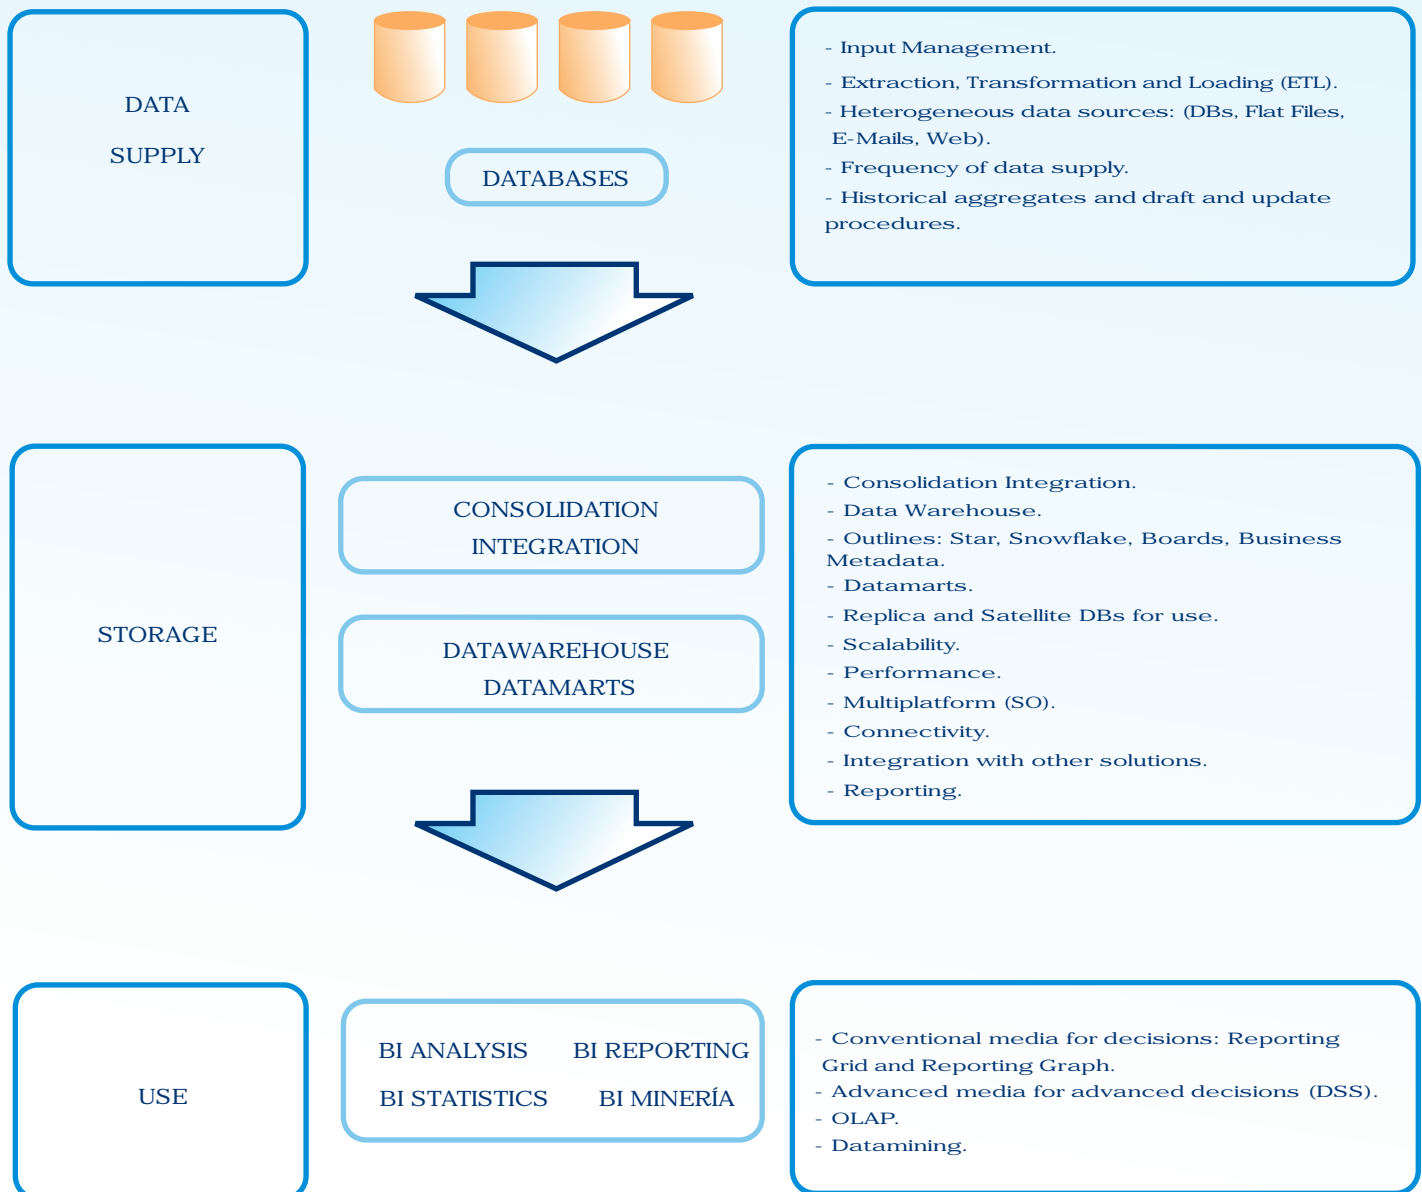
DATA
SUPPLY

DATABASES

- Input Management.
- Extraction, Transformation and Loading (ETL).
- Heterogeneous data sources: (DBs, Flat Files, E-Mails, Web).
- Frequency of data supply.
- Historical aggregates and draft and update procedures.

STORAGE

CONSOLIDATION
INTEGRATION

DATAWAREHOUSE
DATAMARTS

- Consolidation Integration.
- Data Warehouse.
- Outlines: Star, Snowflake, Boards, Business Metadata.
- Datamarts.
- Replica and Satellite DBs for use.
- Scalability.
- Performance.
- Multiplatform (SO).
- Connectivity.
- Integration with other solutions.
- Reporting.

USE

BI ANALYSIS BI REPORTING
BI STATISTICS BI MINERÍA

- Conventional media for decisions: Reporting Grid and Reporting Graph.
- Advanced media for advanced decisions (DSS).
- OLAP.
- Datamining.